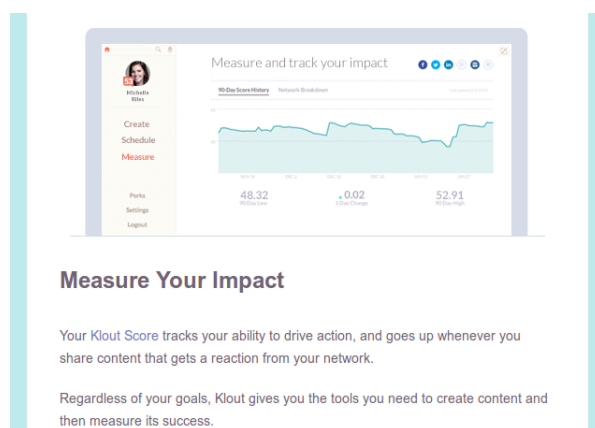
Michelle Siles

Create
Schedule
Measure

Perks
Settings
Logout

Measure and track your impact

90-Day Score History
Network Breakdown

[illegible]

48.32
90 Day Low

0.02
1 Day Change

52.91
90 Day High

Measure Your Impact

Your Klout Score tracks your ability to drive action, and goes up whenever you share content that gets a reaction from your network.

Regardless of your goals, Klout gives you the tools you need to create content and then measure its success.